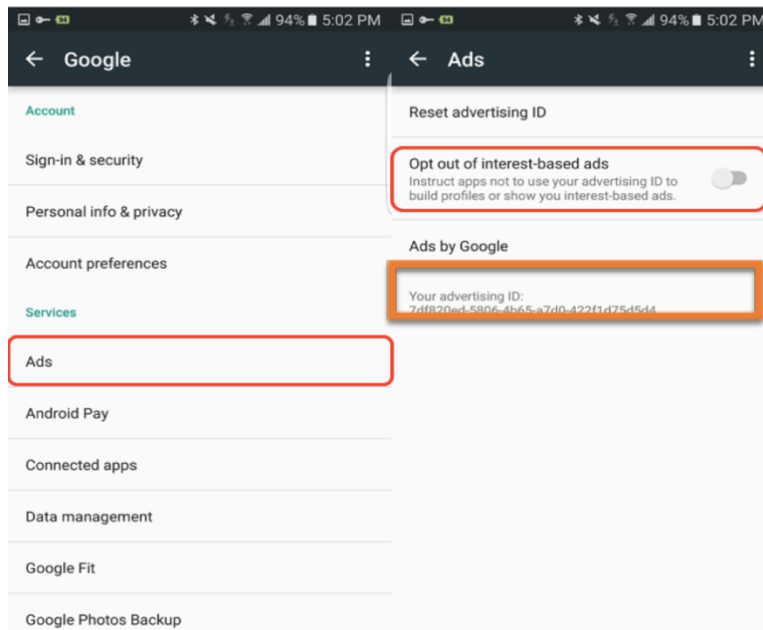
94% 5:02 PM

Google

Account

Sign-in & security

Personal info & privacy

Account preferences

Services

Ads

Android Pay

Connected apps

Data management

Google Fit

Google Photos Backup

94% 5:02 PM

Ads

Reset advertising ID

Opt out of interest-based ads

Instruct apps not to use your advertising ID to build profiles or show you interest-based ads.

Ads by Google

Your advertising ID:
7df820ed-5806-4b65-a7d0-422f1d75d5d4